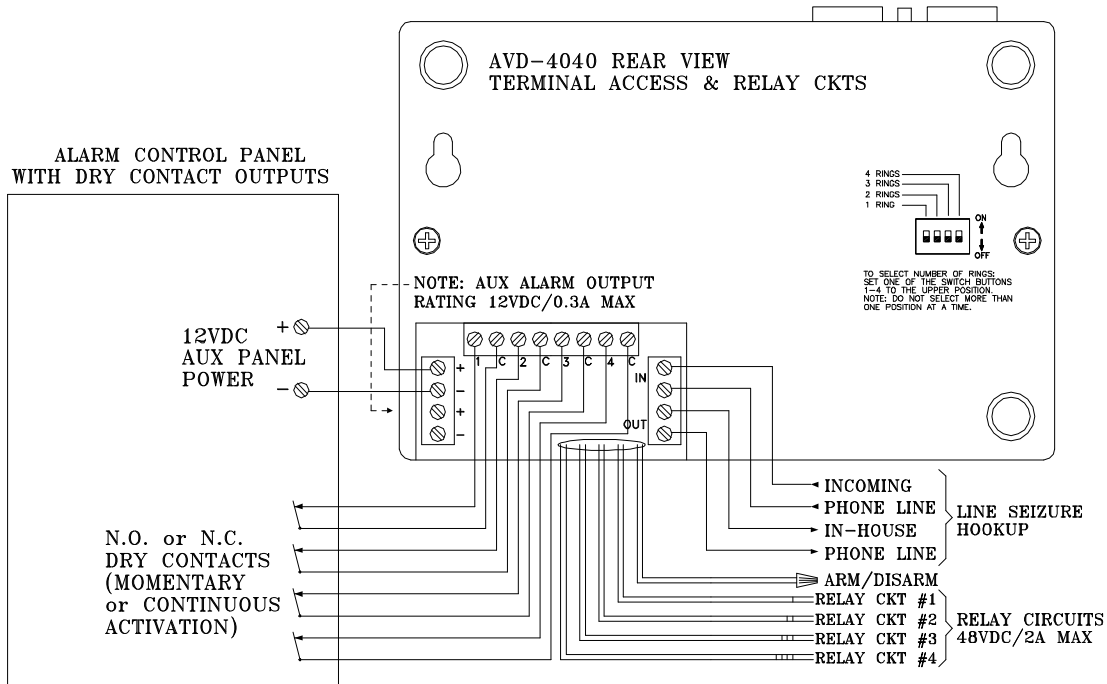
AVD-4040 REAR VIEW
TERMINAL ACCESS & RELAY CKTS

ALARM CONTROL PANEL
WITH DRY CONTACT OUTPUTS

4 RINGS
3 RINGS
2 RINGS
1 RING

ON
OFF

TO SELECT NUMBER OF RINGS: SET ONE OF THE SWITCH BUTTONS 1-4 TO THE UPPER POSITION. NOTE: DO NOT SELECT MORE THAN ONE POSITION AT A TIME.

NOTE: AUX ALARM OUTPUT
RATING 12VDC/0.3A MAX

12VDC
AUX PANEL
POWER

+
−
+
−
+
−

1 C 2 C 3 C 4 C

IN
OUT

INCOMING
PHONE LINE
IN-HOUSE
PHONE LINE

LINE SEIZURE
HOOKUP

N.O. or N.C.
DRY CONTACTS
(MOMENTARY
or CONTINUOUS
ACTIVATION)

ARM/DISARM
RELAY CKT #1
RELAY CKT #2
RELAY CKT #3
RELAY CKT #4

RELAY CIRCUITS
48VDC/2A MAX